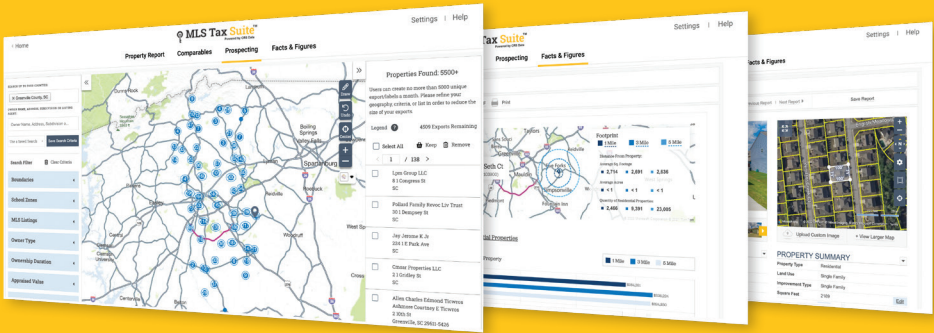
MLS Tax Suite™
Settings | Help
< Home
Property Report
Comparables
Prospecting
Facts & Figures
Greenville County, SC
Search Filter
Clear Criteria
Boundaries
School Zones
MLS Listings
Owner Type
Ownership Duration
Appraised Value
Properties Found: 5500+
Users can create no more than 5000 unique export/labels a month. Please refine your geography, criteria, or list in order to reduce the size of your exports.
Legend
4509 Exports Remaining
Select All
Keep
Remove
1 / 138
Lpm Group LLC
6 1 Congress St
SC
Polland Family Revoc Liv Trust
30 1 Dempsey St
SC
Jay Jerome K Jr
204 1 E Park Ave
SC
Cmcar Properties LLC
3 1 Gridley St
SC
Allen Charles Edmund Ticwros
Ashmore Courtney E Ticwros
3 30th St
Greenville, SC 29601-5426
Spartanburg
Boiling Springs
Tax Suite
Settings | Help
Prospecting
Facts & Figures
Print
Footprint
1 Mile
3 Mile
5 Mile
Distance From Property
2,714
2,691
2,636
Average Acres
< 1
< 1
< 1
2,406
9,391
23,066
Property
1 Mile
3 Mile
5 Mile
Settings | Help
Save Report
Upload Custom Image
+ View Larger Map
PROPERTY SUMMARY
Property Type
Residential
Land Use
Single Family
Improvement Type
Single Family
Square Feet
2109
Edit